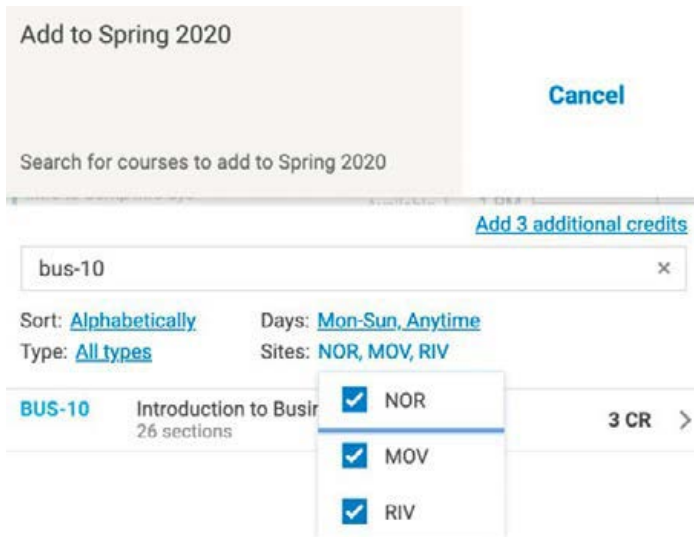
Add to Spring 2020

Cancel

Search for courses to add to Spring 2020

Add 3 additional credits

bus-10

×

Sort: Alphabetically

Days: Mon-Sun, Anytime

Type: All types

Sites: NOR, MOV, RIV

NOR

MOV

RIV

BUS-10

Introduction to Busin

26 sections

3 CR

>